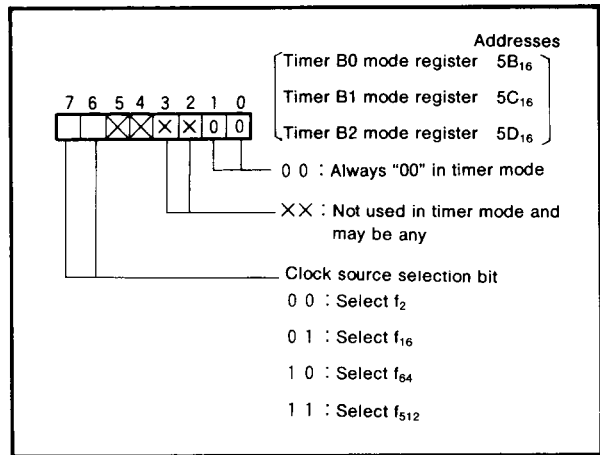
Addresses

Timer B0 mode register $5B_{16}$

Timer B1 mode register $5C_{16}$

Timer B2 mode register $5D_{16}$

7 6 5 4 3 2 1 0

× × 0 0

0 0 : Always "00" in timer mode

×× : Not used in timer mode and may be any

Clock source selection bit

0 0 : Select $f_2$

0 1 : Select $f_{16}$

1 0 : Select $f_{64}$

1 1 : Select $f_{512}$